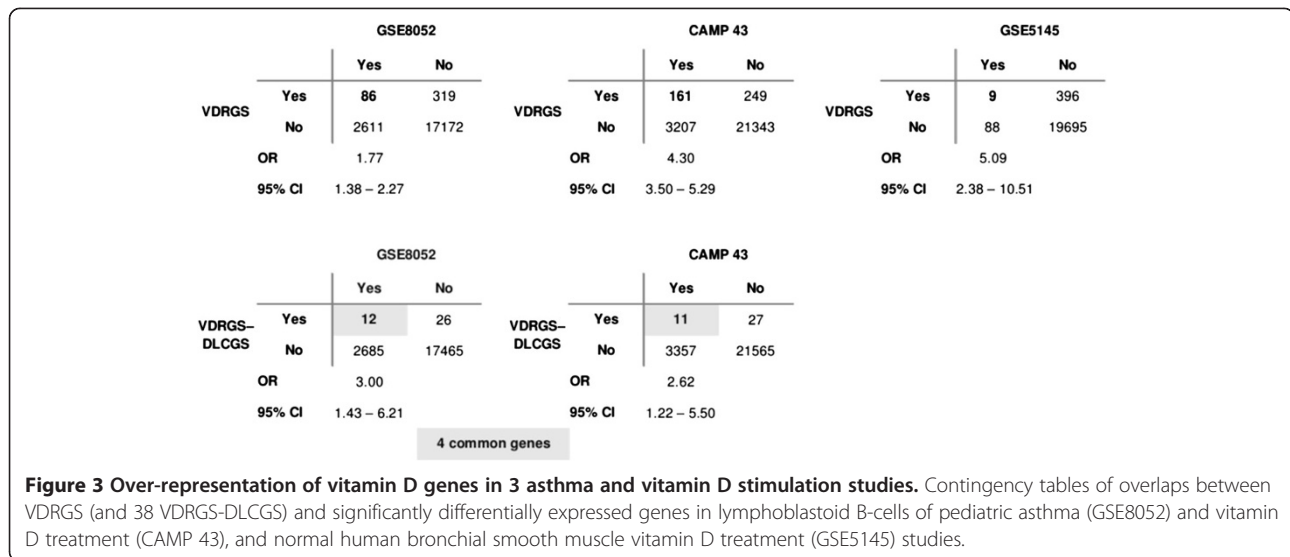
GSE8052

| | | Yes | No |
|---|---|---|---|
| VDRGS | Yes | 86 | 319 |
| | No | 2611 | 17172 |
| OR | | 1.77 | |
| 95% CI | | 1.38 – 2.27 | |

CAMP 43

| | | Yes | No |
|---|---|---|---|
| VDRGS | Yes | 161 | 249 |
| | No | 3207 | 21343 |
| OR | | 4.30 | |
| 95% CI | | 3.50 – 5.29 | |

GSE5145

| | | Yes | No |
|---|---|---|---|
| VDRGS | Yes | 9 | 396 |
| | No | 88 | 19695 |
| OR | | 5.09 | |
| 95% CI | | 2.38 – 10.51 | |

GSE8052

| | | Yes | No |
|---|---|---|---|
| VDRGS–DLCGS | Yes | 12 | 26 |
| | No | 2685 | 17465 |
| OR | | 3.00 | |
| 95% CI | | 1.43 – 6.21 | |

CAMP 43

| | | Yes | No |
|---|---|---|---|
| VDRGS–DLCGS | Yes | 11 | 27 |
| | No | 3357 | 21565 |
| OR | | 2.62 | |
| 95% CI | | 1.22 – 5.50 | |

4 common genes

**Figure 3 Over-representation of vitamin D genes in 3 asthma and vitamin D stimulation studies.** Contingency tables of overlaps between VDRGS (and 38 VDRGS-DLCGS) and significantly differentially expressed genes in lymphoblastoid B-cells of pediatric asthma (GSE8052) and vitamin D treatment (CAMP 43), and normal human bronchial smooth muscle vitamin D treatment (GSE5145) studies.